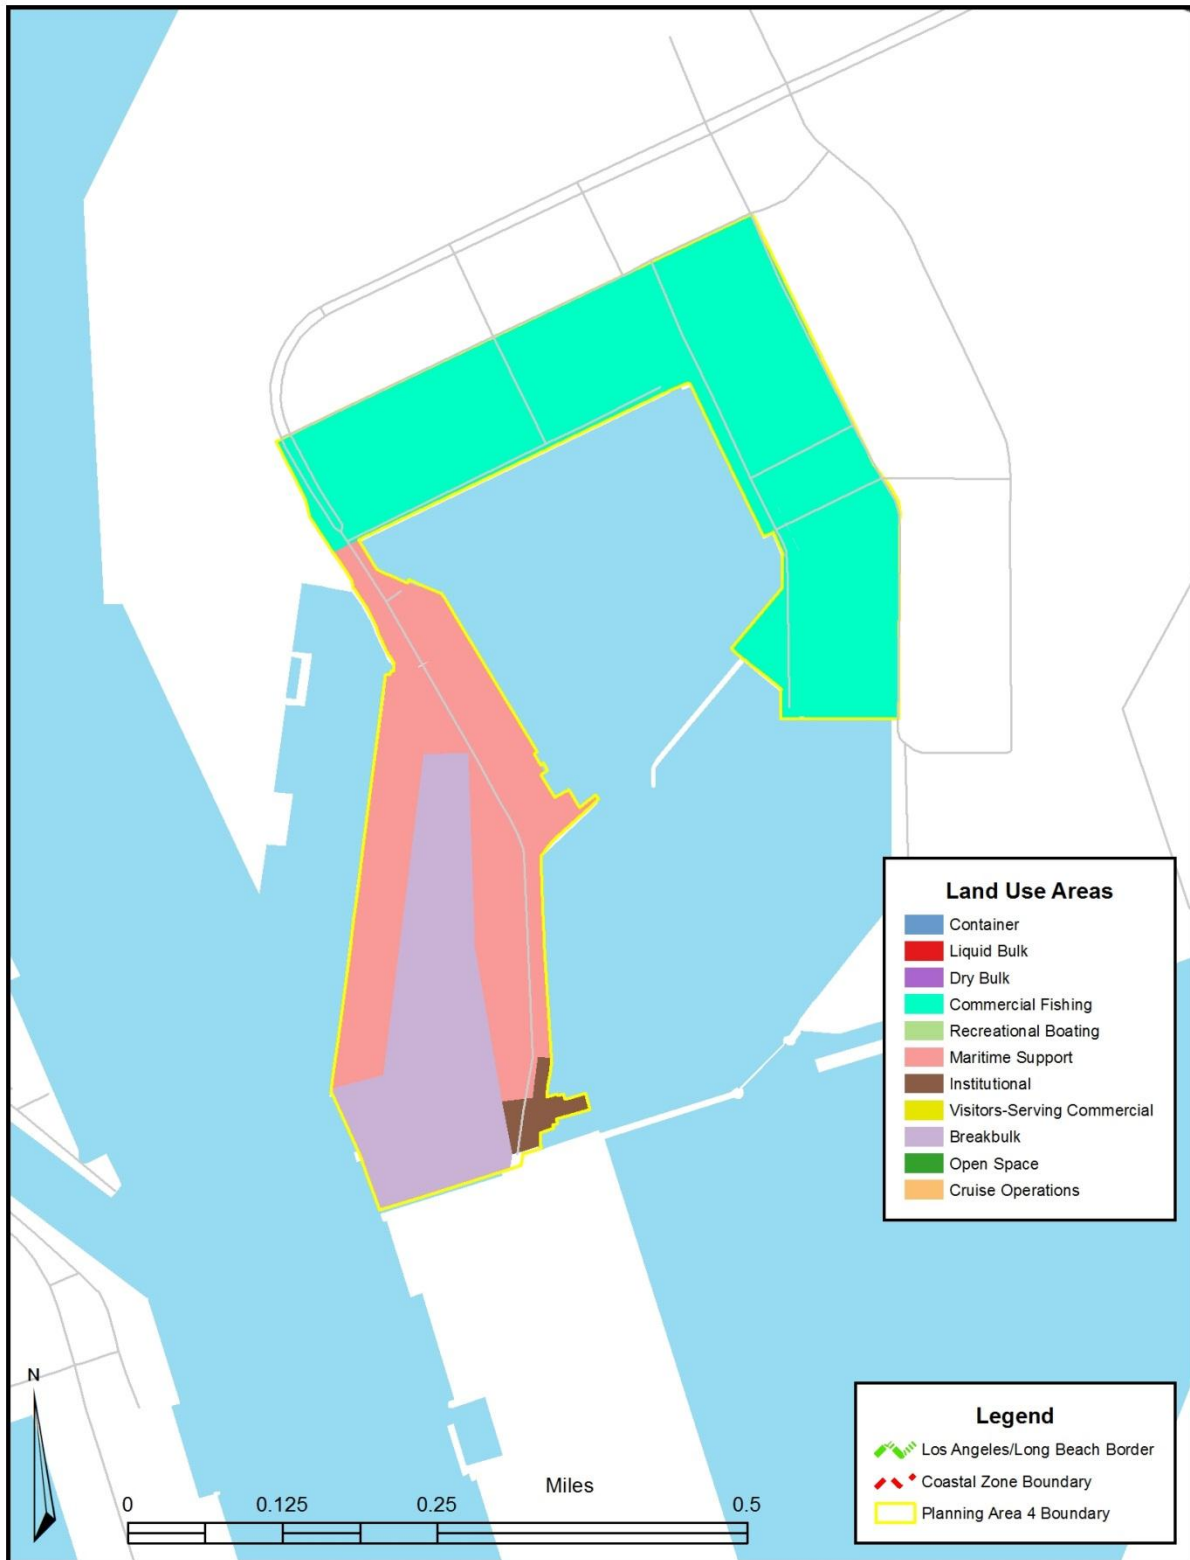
Land Use Areas
Container
Liquid Bulk
Dry Bulk
Commercial Fishing
Recreational Boating
Maritime Support
Institutional
Visitors-Serving Commercial
Breakbulk
Open Space
Cruise Operations

N

Miles
0 0.125 0.25 0.5

Legend
Los Angeles/Long Beach Border
Coastal Zone Boundary
Planning Area 4 Boundary